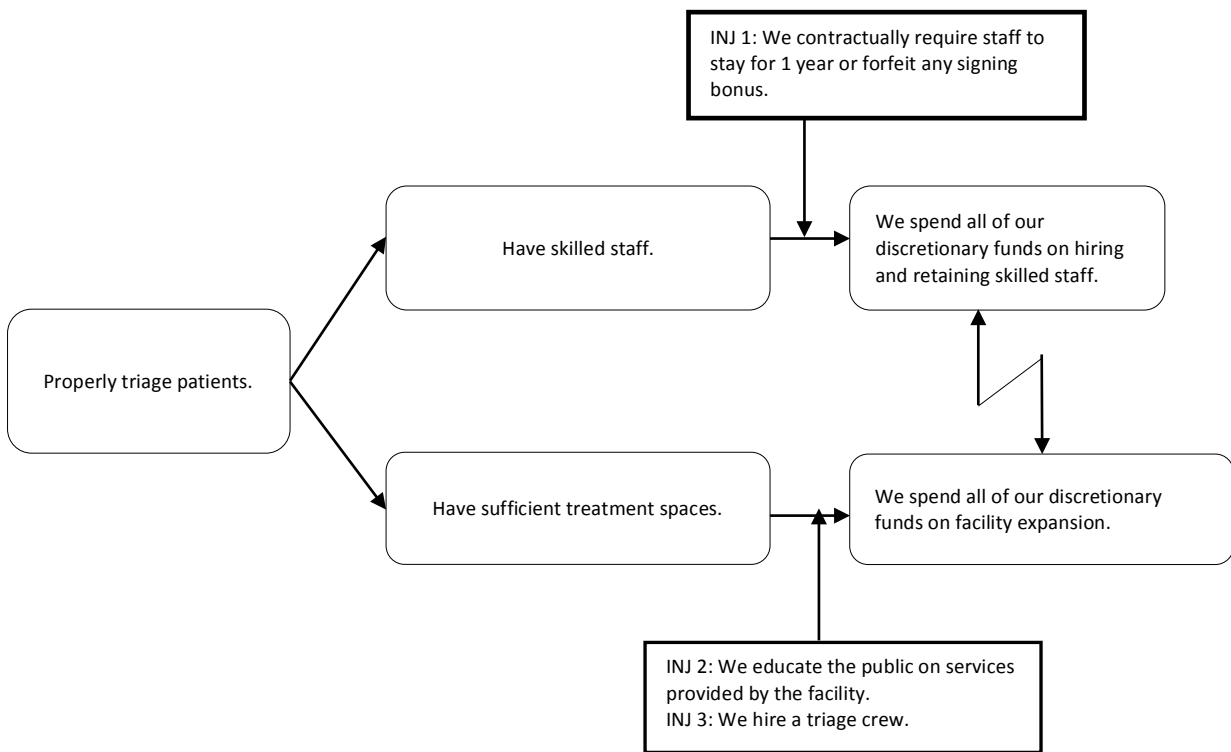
INJ 1: We contractually require staff to stay for 1 year or forfeit any signing bonus.

Properly triage patients.

Have skilled staff.

We spend all of our discretionary funds on hiring and retaining skilled staff.

Have sufficient treatment spaces.

We spend all of our discretionary funds on facility expansion.

INJ 2: We educate the public on services provided by the facility.
INJ 3: We hire a triage crew.